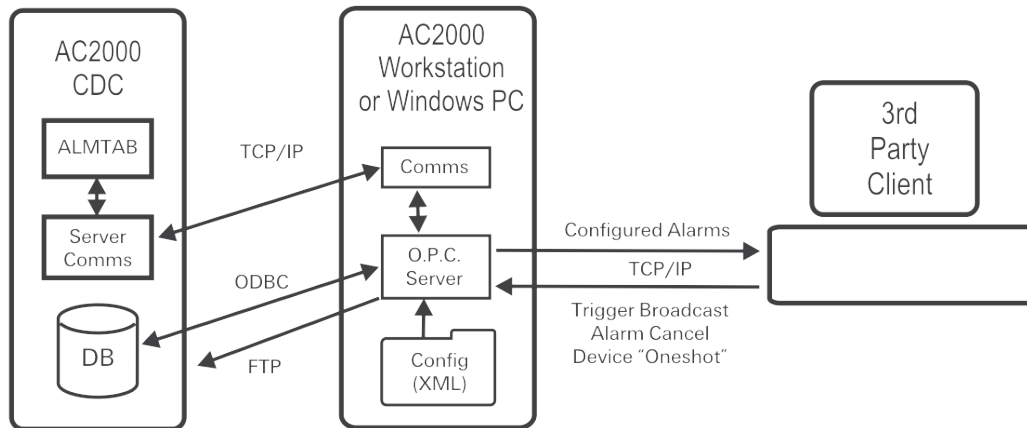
AC2000 CDC

ALMTAB

Server Comms

DB

TCP/IP

ODBC

FTP

AC2000 Workstation or Windows PC

Comms

O.P.C. Server

Config (XML)

Configured Alarms

TCP/IP

Trigger Broadcast
Alarm Cancel
Device "Oneshot"

3rd Party Client